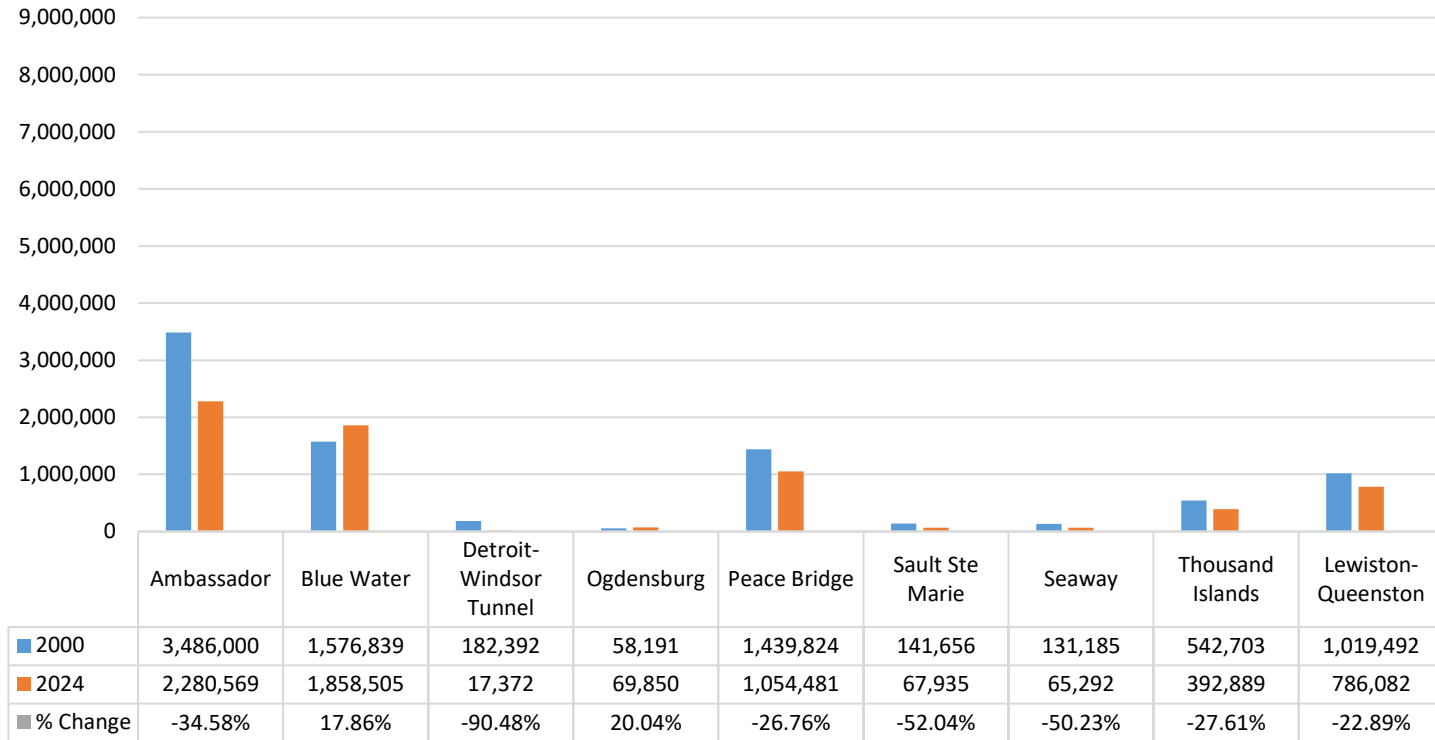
9,000,000
8,000,000
7,000,000
6,000,000
5,000,000
4,000,000
3,000,000
2,000,000
1,000,000
0

| | Ambassador | Blue Water | Detroit-Windsor Tunnel | Ogdensburg | Peace Bridge | Sault Ste Marie | Seaway | Thousand Islands | Lewiston-Queenston |
|---|---|---|---|---|---|---|---|---|---|
| 2000 | 3,486,000 | 1,576,839 | 182,392 | 58,191 | 1,439,824 | 141,656 | 131,185 | 542,703 | 1,019,492 |
| 2024 | 2,280,569 | 1,858,505 | 17,372 | 69,850 | 1,054,481 | 67,935 | 65,292 | 392,889 | 786,082 |
| % Change | -34.58% | 17.86% | -90.48% | 20.04% | -26.76% | -52.04% | -50.23% | -27.61% | -22.89% |